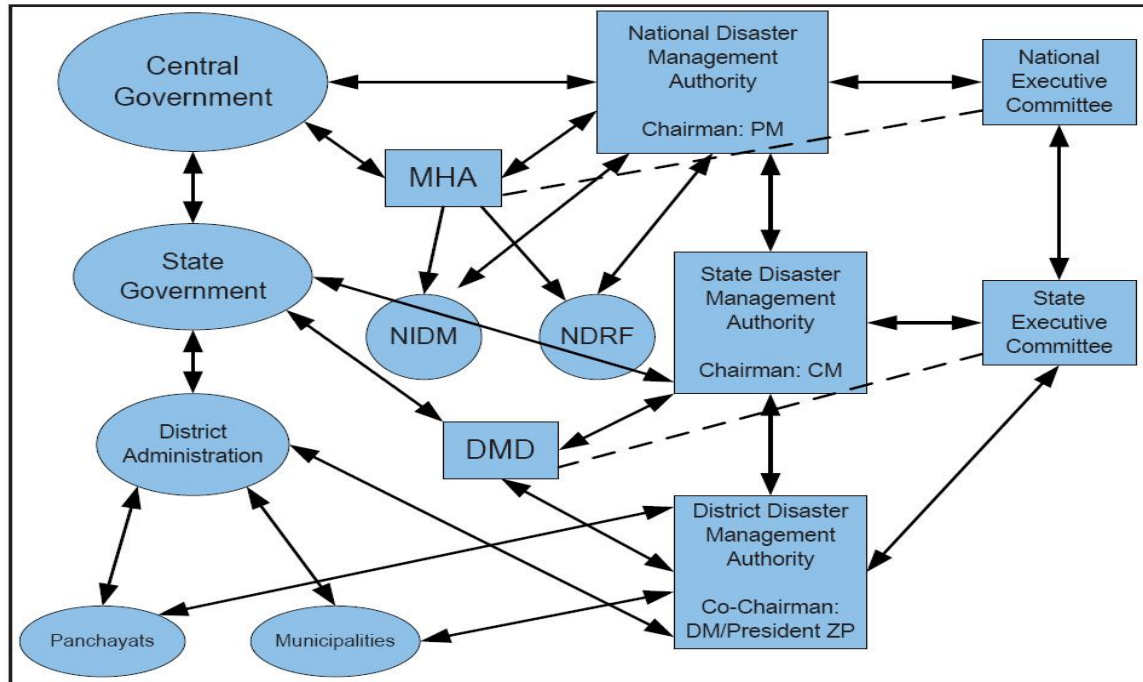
Central Government

National Disaster Management Authority

Chairman: PM

National Executive Committee

MHA

State Government

NIDM

NDRF

State Disaster Management Authority

Chairman: CM

State Executive Committee

District Administration

DMD

District Disaster Management Authority

Co-Chairman: DM/President ZP

Panchayats

Municipalities